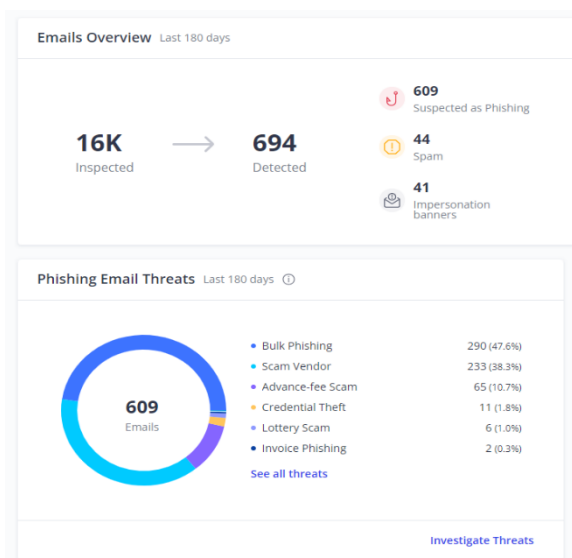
Emails Overview Last 180 days

16K
Inspected

694
Detected

609
Suspected as Phishing

44
Spam

41
Impersonation banners

Phishing Email Threats Last 180 days ⓘ

609
Emails

| | |
|---|---|
| Bulk Phishing | 290 (47.6%) |
| Scam Vendor | 233 (38.3%) |
| Advance-fee Scam | 65 (10.7%) |
| Credential Theft | 11 (1.8%) |
| Lottery Scam | 6 (1.0%) |
| Invoice Phishing | 2 (0.3%) |

See all threats

Investigate Threats